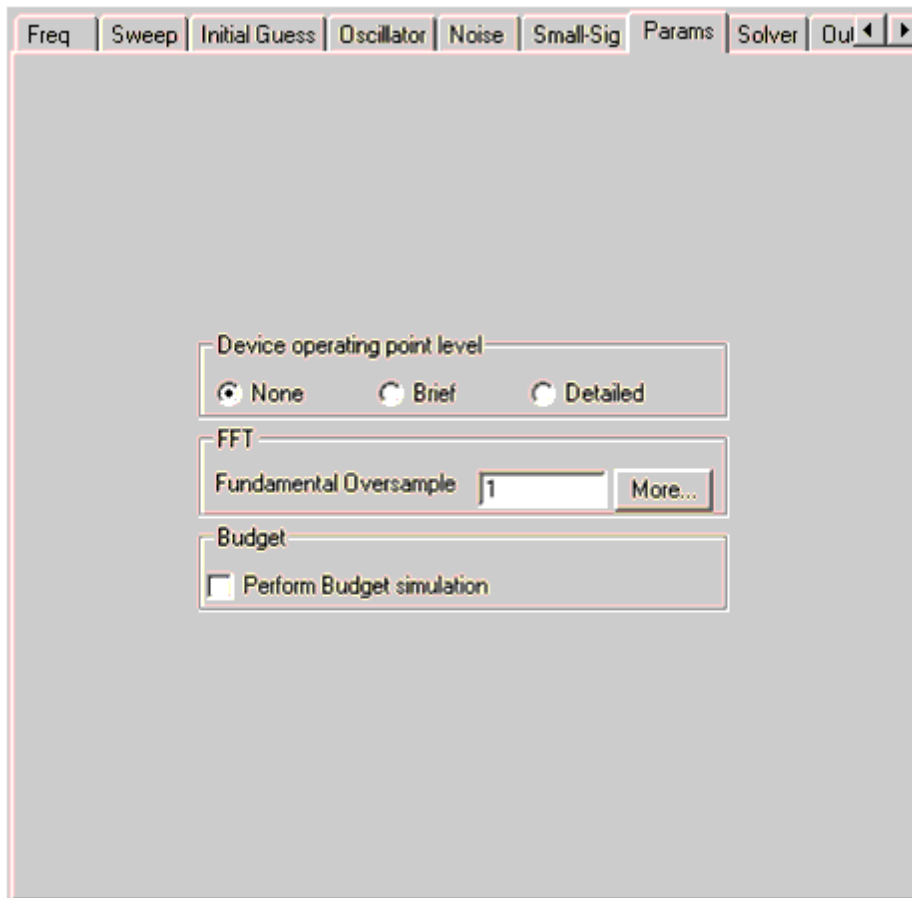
Freq | Sweep | Initial Guess | Oscillator | Noise | Small-Sig | Params | Solver | Out

Device operating point level

None Brief Detailed

FFT

Fundamental Oversample 1 More...

Budget

Perform Budget simulation